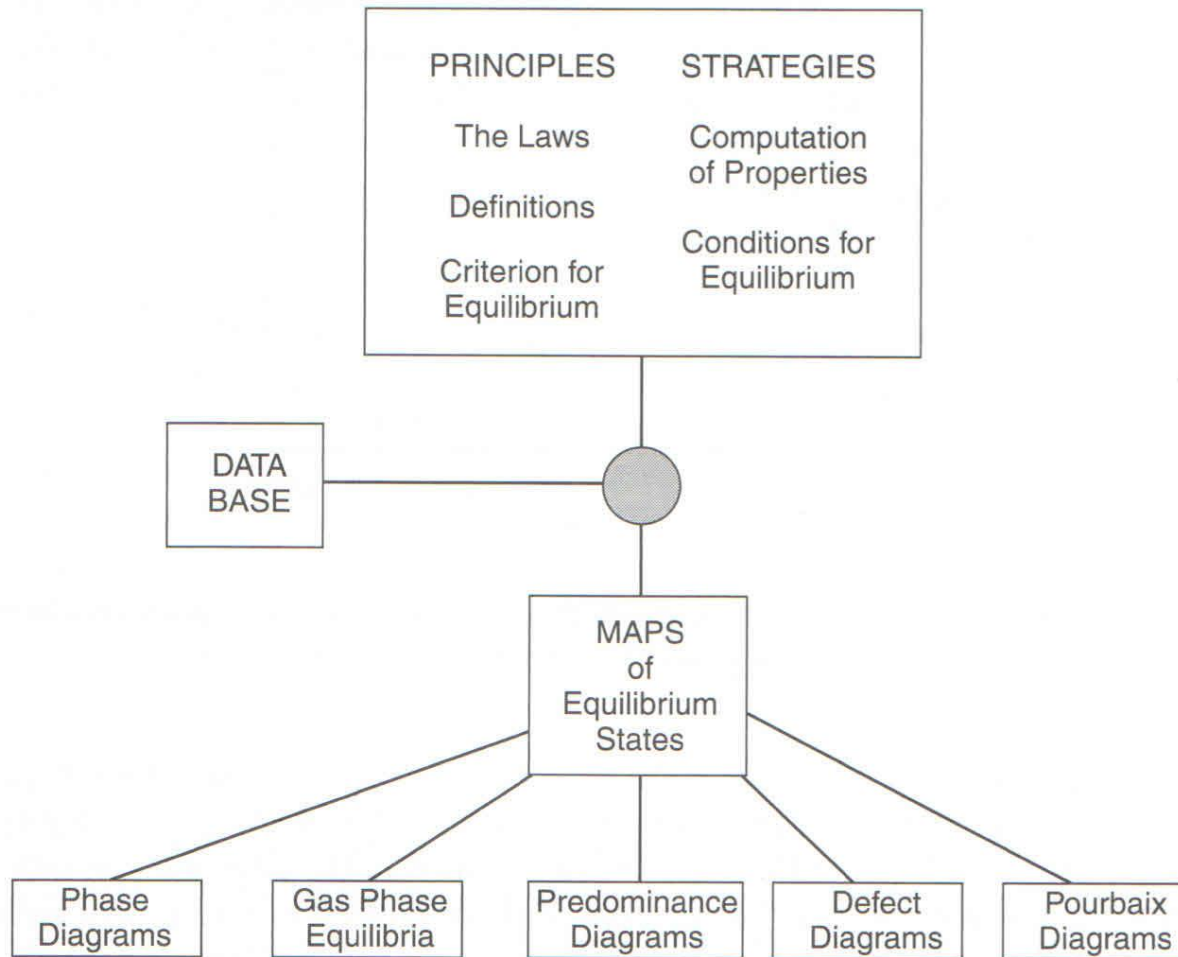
PRINCIPLES

The Laws

Definitions

Criterion for Equilibrium

STRATEGIES

Computation of Properties

Conditions for Equilibrium

DATA BASE

MAPS of Equilibrium States

Phase Diagrams

Gas Phase Equilibria

Predominance Diagrams

Defect Diagrams

Pourbaix Diagrams